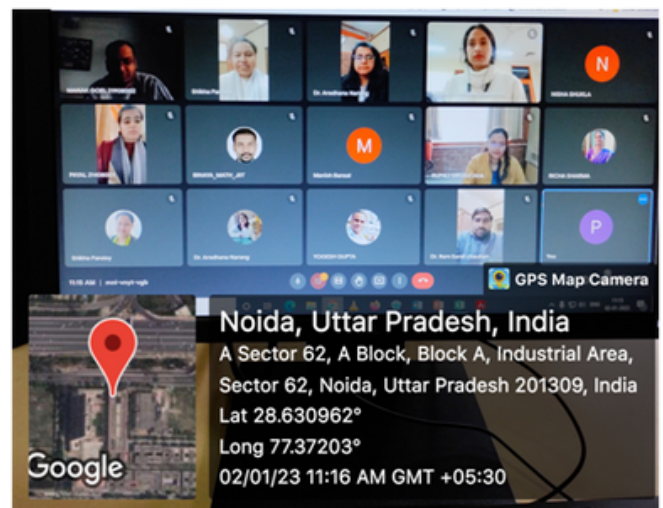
N
M
P
NISHA SHUKLA
PAYAL
Manish Bansal
RICHA SHARMA
Dr. Aradhana Narang
YOGESH GUPTA
You
11:15 AM
GPS Map Camera
Noida, Uttar Pradesh, India
A Sector 62, A Block, Block A, Industrial Area, Sector 62, Noida, Uttar Pradesh 201309, India
Lat 28.630962°
Long 77.37203°
02/01/23 11:16 AM GMT +05:30
Google